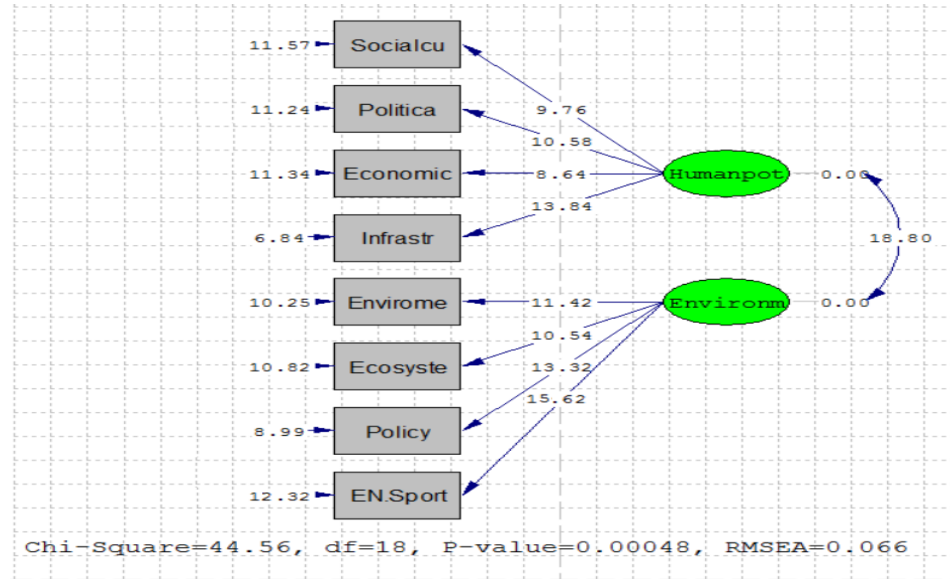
11.57 Socialcu
11.24 Politica
11.34 Economic
6.84 Infrastr
10.25 Envirome
10.82 Ecosyste
8.99 Policy
12.32 EN.Sport

9.76
10.58
8.64
13.84

Humanpot 0.00
18.80
Environm 0.00

11.42
10.54
13.32
15.62

Chi-Square=44.56, df=18, P-value=0.00048, RMSEA=0.066